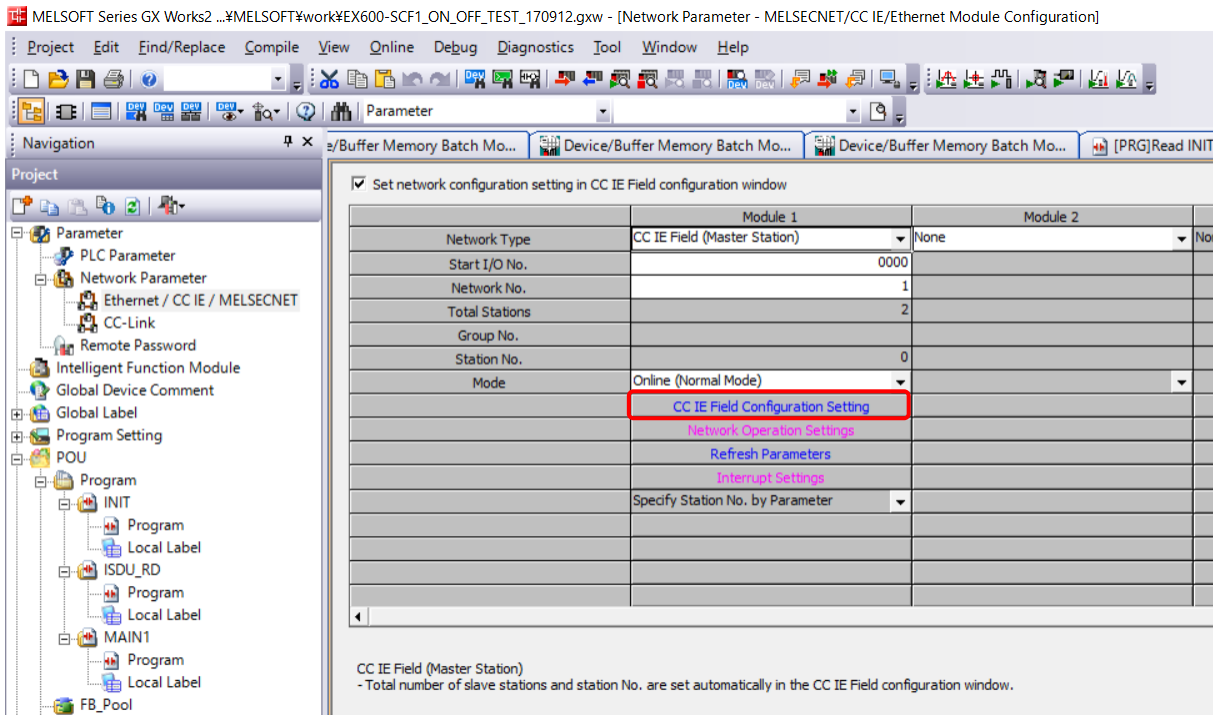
MELSOFT Series GX Works2 ...¥MELSOFT¥work¥EX600-SCF1_ON_OFF_TEST_170912.gxw - [Network Parameter - MELSECNET/CC IE/Ethernet Module Configuration]

Project Edit Find/Replace Compile View Online Debug Diagnostics Tool Window Help

Parameter

Navigation

Project

Parameter
PLC Parameter
Network Parameter
Ethernet / CC IE / MELSECNET
CC-Link
Remote Password
Intelligent Function Module
Global Device Comment
Global Label
Program Setting
POU
Program
INIT
Program
Local Label
ISDU_RD
Program
Local Label
MAIN1
Program
Local Label
FB_Pool

e/Buffer Memory Batch Mo... | Device/Buffer Memory Batch Mo... | Device/Buffer Memory Batch Mo... | [PRG]Read INIT

Set network configuration setting in CC IE Field configuration window

| | Module 1 | Module 2 |
|---|---|---|
| Network Type | CC IE Field (Master Station) | None |
| Start I/O No. | 0000 | |
| Network No. | 1 | |
| Total Stations | 2 | |
| Group No. | | |
| Station No. | 0 | |
| Mode | Online (Normal Mode) | |
| | CC IE Field Configuration Setting | |
| | Network Operation Settings | |
| | Refresh Parameters | |
| | Interrupt Settings | |
| | Specify Station No. by Parameter | |

CC IE Field (Master Station)
- Total number of slave stations and station No. are set automatically in the CC IE Field configuration window.